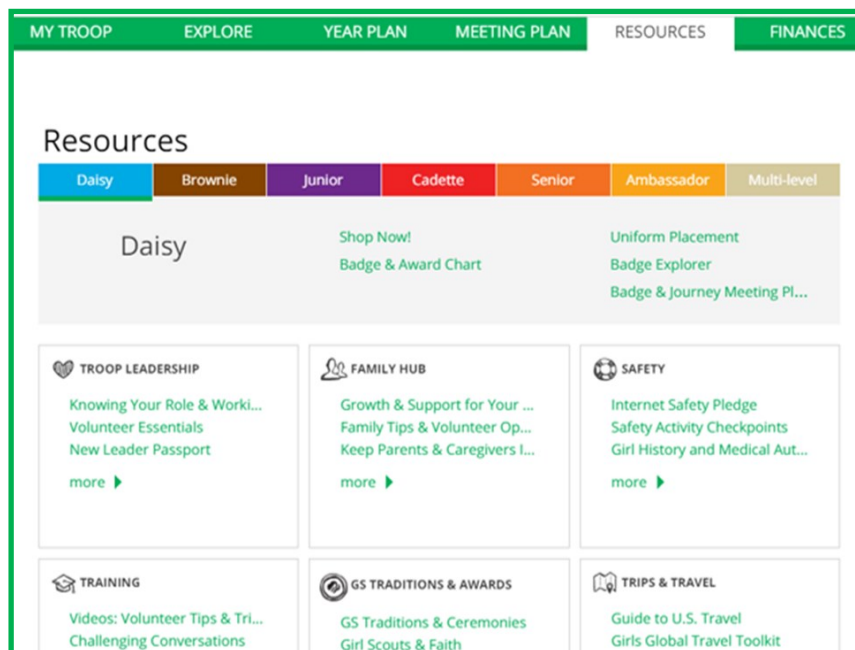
MY TROOP EXPLORE YEAR PLAN MEETING PLAN RESOURCES FINANCES

Resources

Daisy Brownie Junior Cadette Senior Ambassador Multi-level

Daisy

Shop Now!
Badge & Award Chart

Uniform Placement
Badge Explorer
Badge & Journey Meeting Pl...

TROOP LEADERSHIP
Knowing Your Role & Worki...
Volunteer Essentials
New Leader Passport
more

FAMILY HUB
Growth & Support for Your ...
Family Tips & Volunteer Op...
Keep Parents & Caregivers I...
more

SAFETY
Internet Safety Pledge
Safety Activity Checkpoints
Girl History and Medical Aut...
more

TRAINING
Videos: Volunteer Tips & Tri...
Challenging Conversations

GS TRADITIONS & AWARDS
GS Traditions & Ceremonies
Girl Scouts & Faith

TRIPS & TRAVEL
Guide to U.S. Travel
Girls Global Travel Toolkit